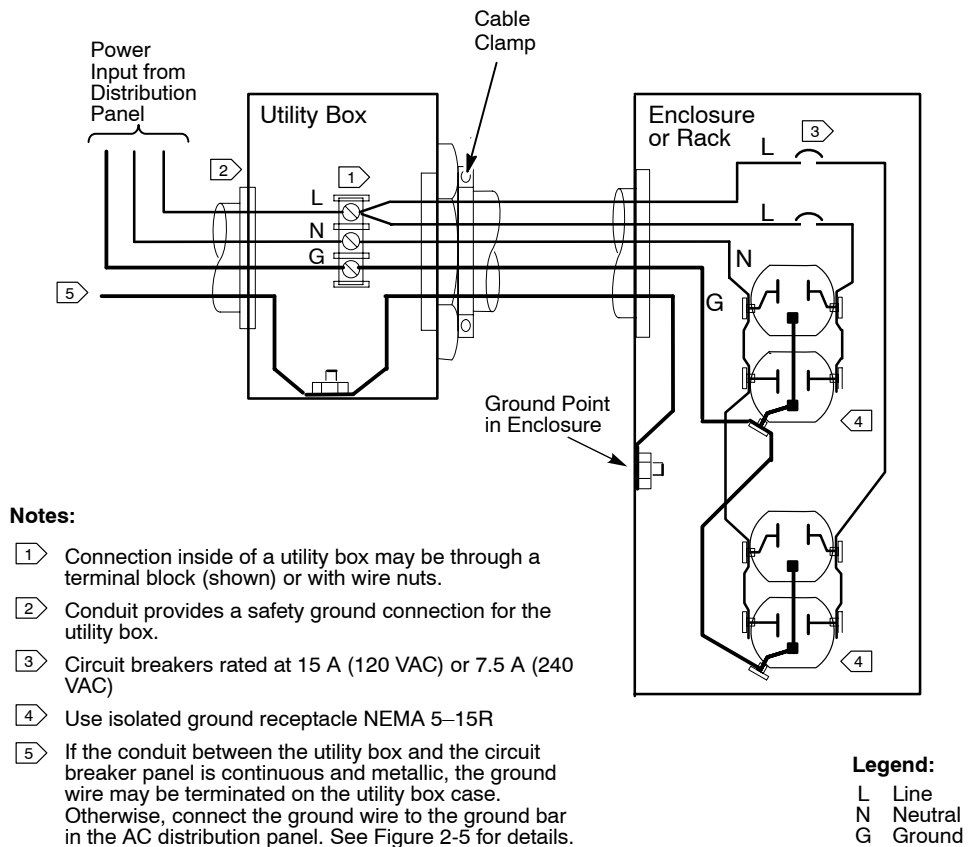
Power Input from Distribution Panel

Utility Box

Cable Clamp

Enclosure or Rack

3

L

L

2

1

L

N

G

N

G

5

4

Ground Point in Enclosure

4

Notes:

1 Connection inside of a utility box may be through a terminal block (shown) or with wire nuts.

2 Conduit provides a safety ground connection for the utility box.

3 Circuit breakers rated at 15 A (120 VAC) or 7.5 A (240 VAC)

4 Use isolated ground receptacle NEMA 5–15R

5 If the conduit between the utility box and the circuit breaker panel is continuous and metallic, the ground wire may be terminated on the utility box case. Otherwise, connect the ground wire to the ground bar in the AC distribution panel. See Figure 2-5 for details.

Legend:
L Line
N Neutral
G Ground